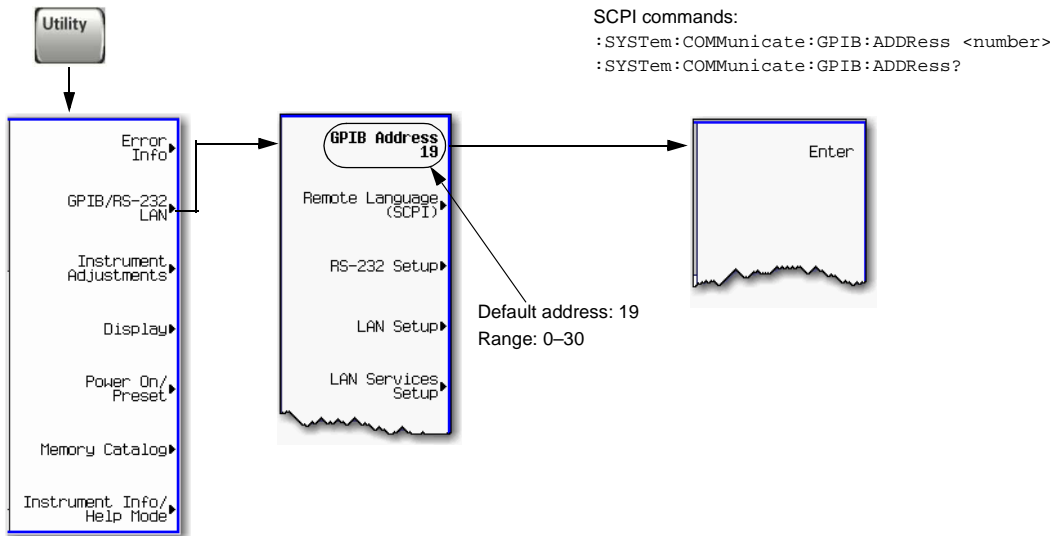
Utility

SCPI commands:
:SYSTem:COMMunicate:GPIB:ADDRess <number>
:SYSTem:COMMunicate:GPIB:ADDRess?

Error Info

GPIB/RS-232 LAN

Instrument Adjustments

Display

Power On/ Preset

Memory Catalog

Instrument Info/ Help Mode

GPIB Address 19

Remote Language (SCPI)

RS-232 Setup

LAN Setup

LAN Services Setup

Default address: 19
Range: 0–30

Enter